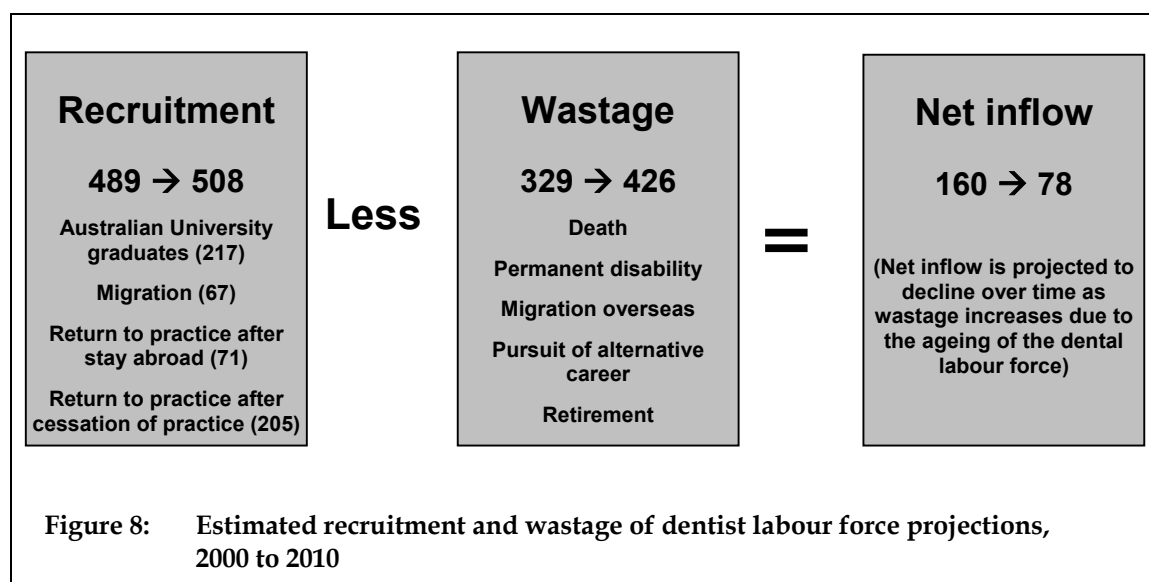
Recruitment

489 → 508

Australian University graduates (217)

Migration (67)

Return to practice after stay abroad (71)

Return to practice after cessation of practice (205)

Less

Wastage

329 → 426

Death

Permanent disability

Migration overseas

Pursuit of alternative career

Retirement

=

Net inflow

160 → 78

(Net inflow is projected to decline over time as wastage increases due to the ageing of the dental labour force)

Figure 8: Estimated recruitment and wastage of dentist labour force projections, 2000 to 2010